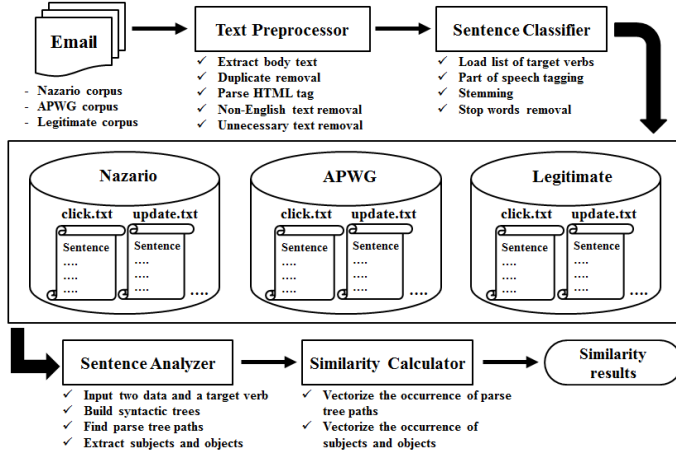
Email

- Nazario corpus
- APWG corpus
- Legitimate corpus

Text Preprocessor

✓ Extract body text
✓ Duplicate removal
✓ Parse HTML tag
✓ Non-English text removal
✓ Unnecessary text removal

Sentence Classifier

✓ Load list of target verbs
✓ Part of speech tagging
✓ Stemming
✓ Stop words removal

Nazario

click.txt update.txt

Sentence
....
....
....

Sentence
....
....
....

....

APWG

click.txt update.txt

Sentence
....
....
....

Sentence
....
....
....

....

Legitimate

click.txt update.txt

Sentence
....
....
....

Sentence
....
....
....

....

Sentence Analyzer

✓ Input two data and a target verb
✓ Build syntactic trees
✓ Find parse tree paths
✓ Extract subjects and objects

Similarity Calculator

✓ Vectorize the occurrence of parse tree paths
✓ Vectorize the occurrence of subjects and objects

Similarity results